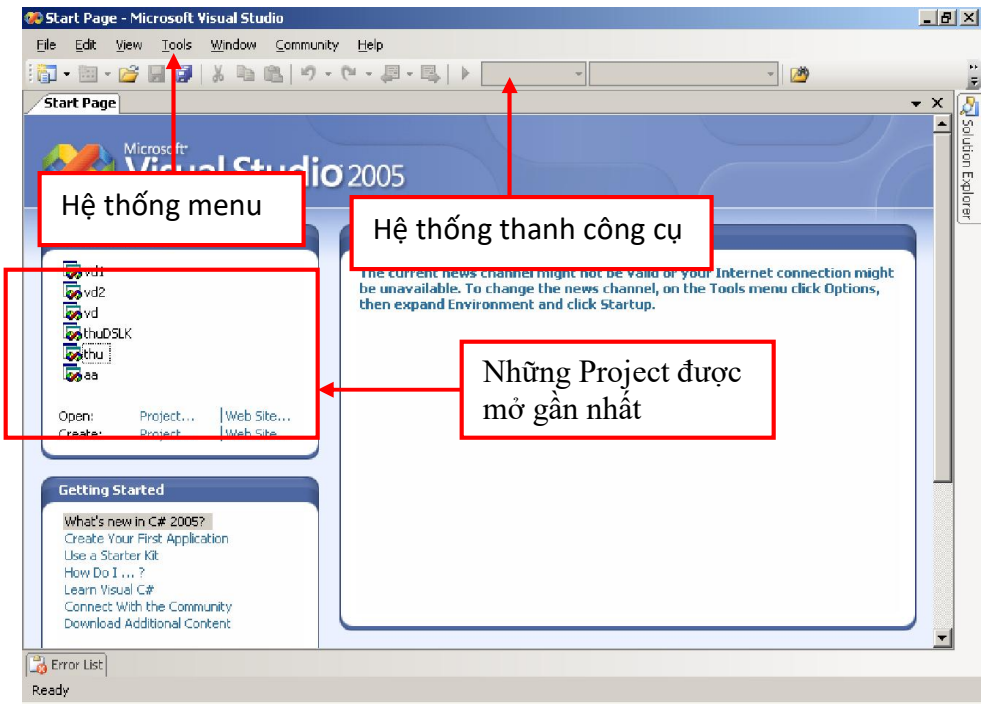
Start Page - Microsoft Visual Studio

File Edit View Tools Window Community Help

Start Page

Microsoft Visual Studio 2005

Hệ thống menu

Hệ thống thanh công cụ

vd1
vd2
vd
thuDSLK
thu
aa

Open: Project... | Web Site...
Create: Project... | Web Site...

The current news channel might not be valid or your Internet connection might be unavailable. To change the news channel, on the Tools menu click Options, then expand Environment and click Startup.

Những Project được mở gần nhất

Getting Started

What's new in C# 2005?
Create Your First Application
Use a Starter Kit
How Do I ... ?
Learn Visual C#
Connect With the Community
Download Additional Content

Solution Explorer

Error List

Ready